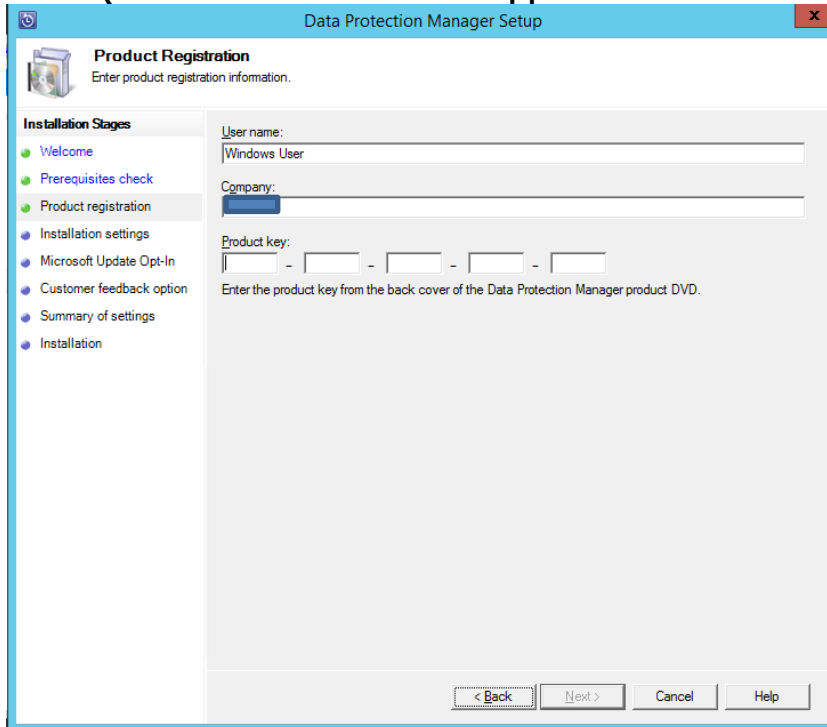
Data Protection Manager Setup

Product Registration
Enter product registration information.

Installation Stages
Welcome
Prerequisites check
Product registration
Installation settings
Microsoft Update Opt-In
Customer feedback option
Summary of settings
Installation

User name:
Windows User

Company:
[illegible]

Product key:
- - - -

Enter the product key from the back cover of the Data Protection Manager product DVD.

< Back
Next >
Cancel
Help